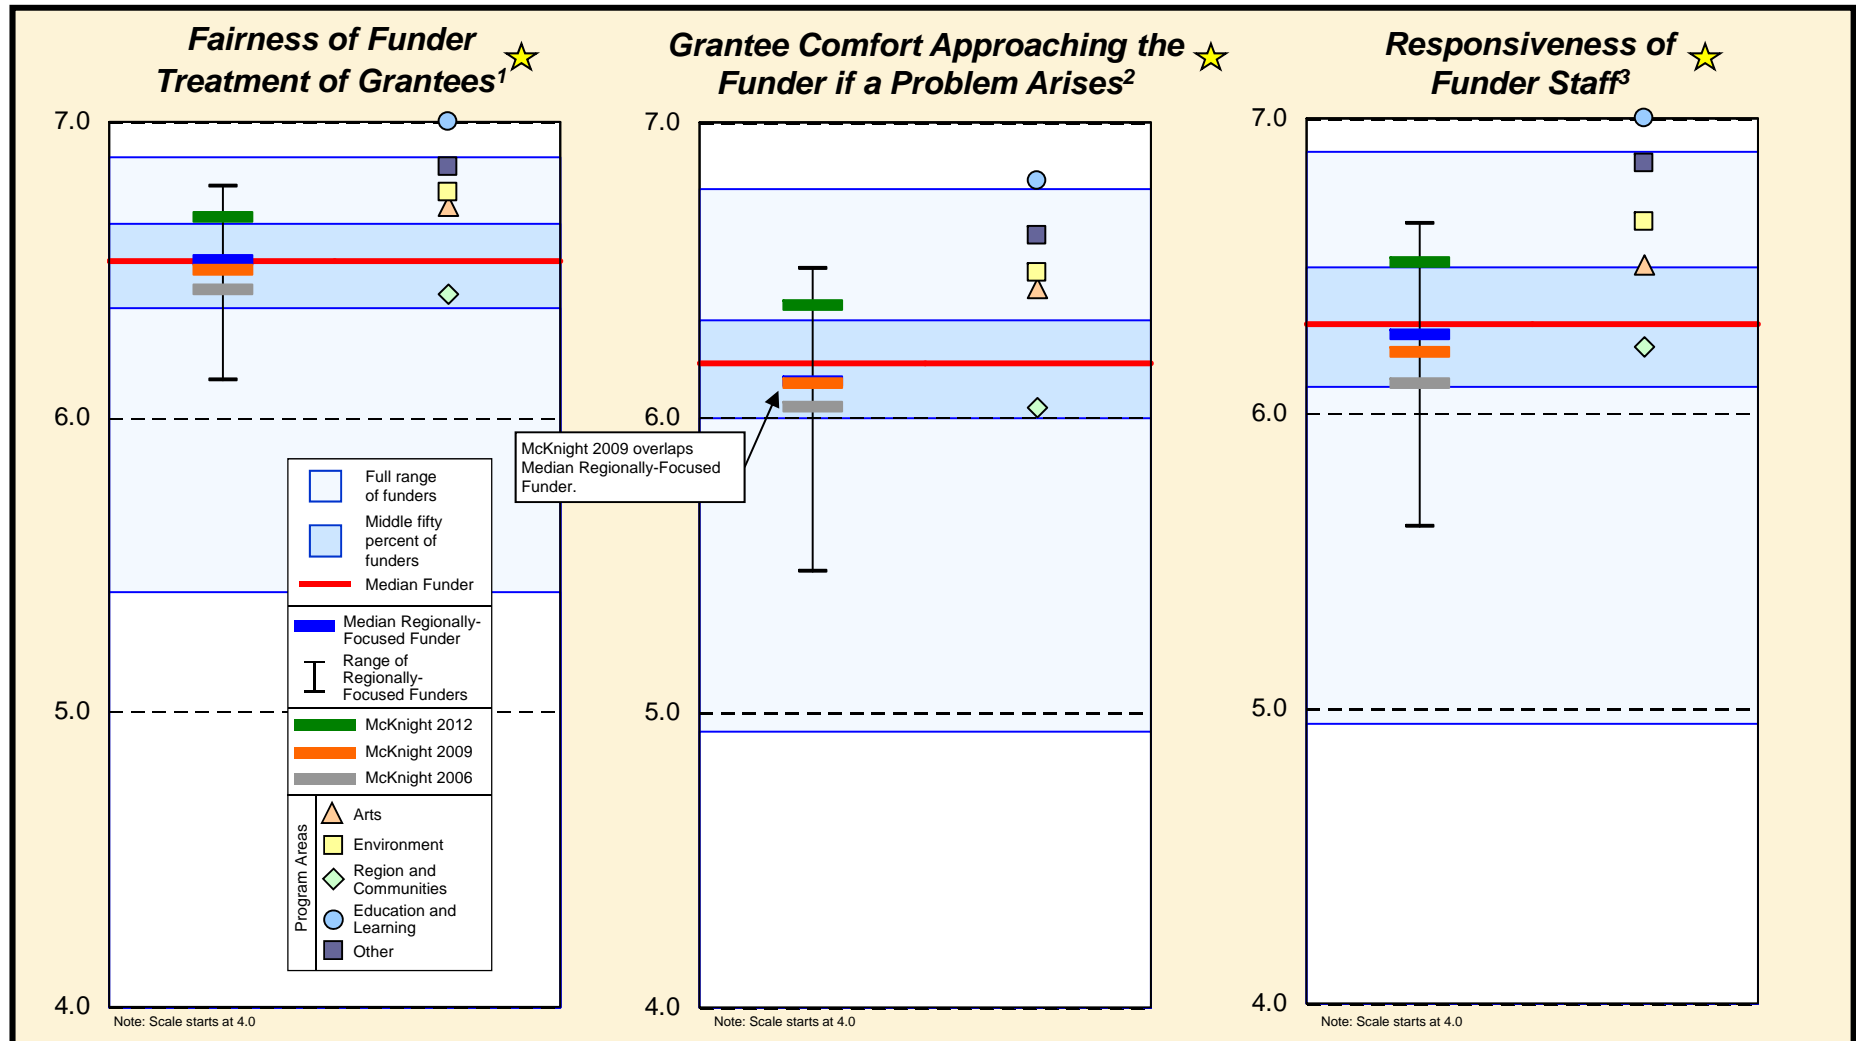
Fairness of Funder Treatment of Grantees$^1$

7.0

6.0

5.0

4.0

Full range of funders

Middle fifty percent of funders

Median Funder

Median Regionally-Focused Funder

Range of Regionally-Focused Funders

McKnight 2012

McKnight 2009

McKnight 2006

Program Areas

Arts

Environment

Region and Communities

Education and Learning

Other

Note: Scale starts at 4.0

Grantee Comfort Approaching the Funder if a Problem Arises$^2$

7.0

6.0

5.0

4.0

McKnight 2009 overlaps Median Regionally-Focused Funder.

Note: Scale starts at 4.0

Responsiveness of Funder Staff$^3$

7.0

6.0

5.0

4.0

Note: Scale starts at 4.0